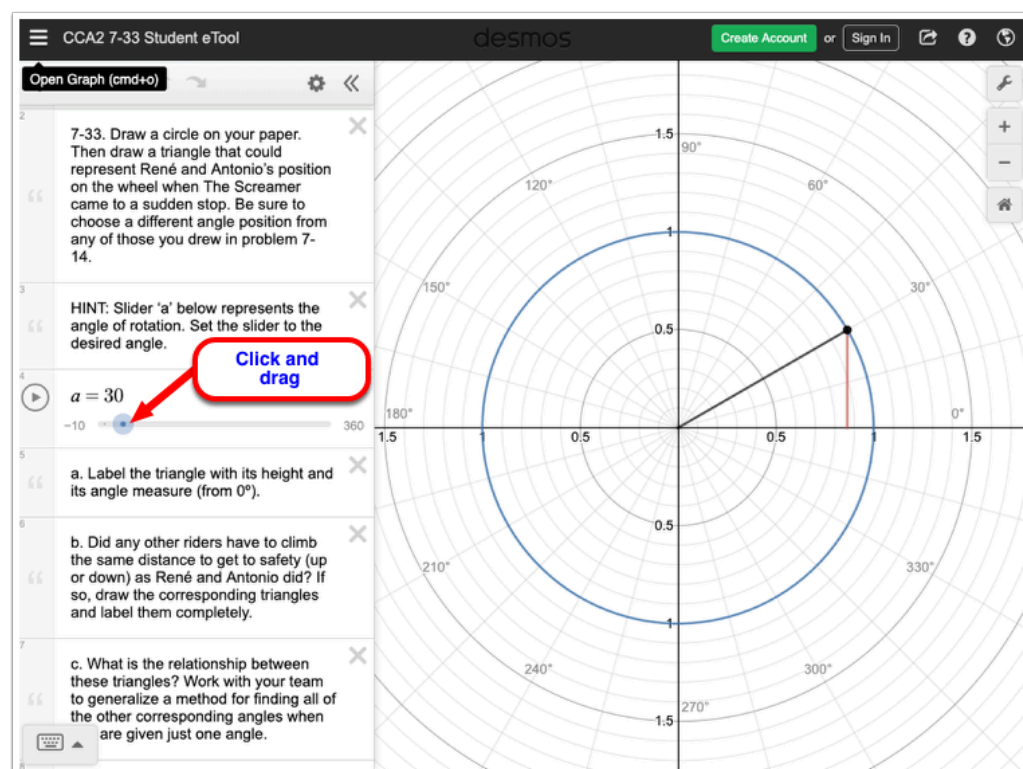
CCA2 7-33 Student eTool

desmos

Create Account or Sign In

Open Graph (cmd+o)

2

7-33. Draw a circle on your paper. Then draw a triangle that could represent René and Antonio's position on the wheel when The Screamer came to a sudden stop. Be sure to choose a different angle position from any of those you drew in problem 7-14.

3

HINT: Slider 'a' below represents the angle of rotation. Set the slider to the desired angle.

4

$a = 30$

Click and drag

−10

360

5

a. Label the triangle with its height and its angle measure (from 0º).

6

b. Did any other riders have to climb the same distance to get to safety (up or down) as René and Antonio did? If so, draw the corresponding triangles and label them completely.

7

c. What is the relationship between these triangles? Work with your team to generalize a method for finding all of the other corresponding angles when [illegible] are given just one angle.

1.5
90°
120°
60°
1
150°
30°
0.5
180°
0°
1.5
1
0.5
0.5
1
1.5
0.5
210°
330°
1
240°
300°
1.5
270°